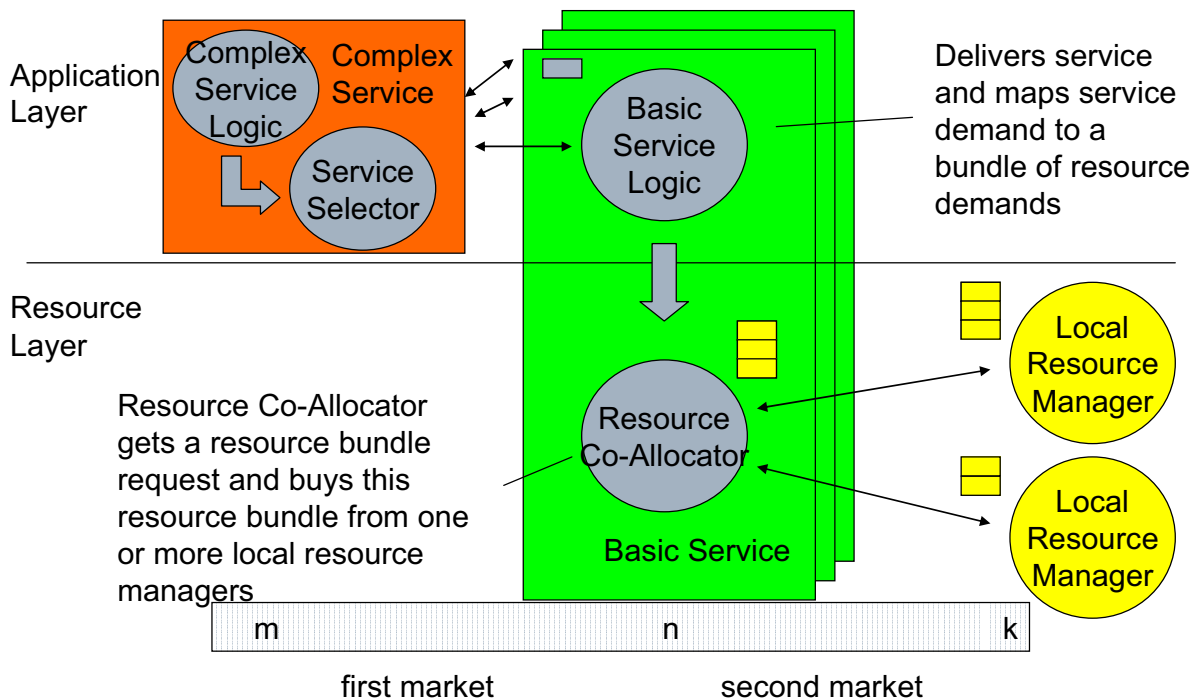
Application Layer

Complex Service Logic

Complex Service

Service Selector

Basic Service Logic

Delivers service and maps service demand to a bundle of resource demands

Resource Layer

Resource Co-Allocator gets a resource bundle request and buys this resource bundle from one or more local resource managers

Resource Co-Allocator

Basic Service

Local Resource Manager

Local Resource Manager

m

n

k

first market

second market